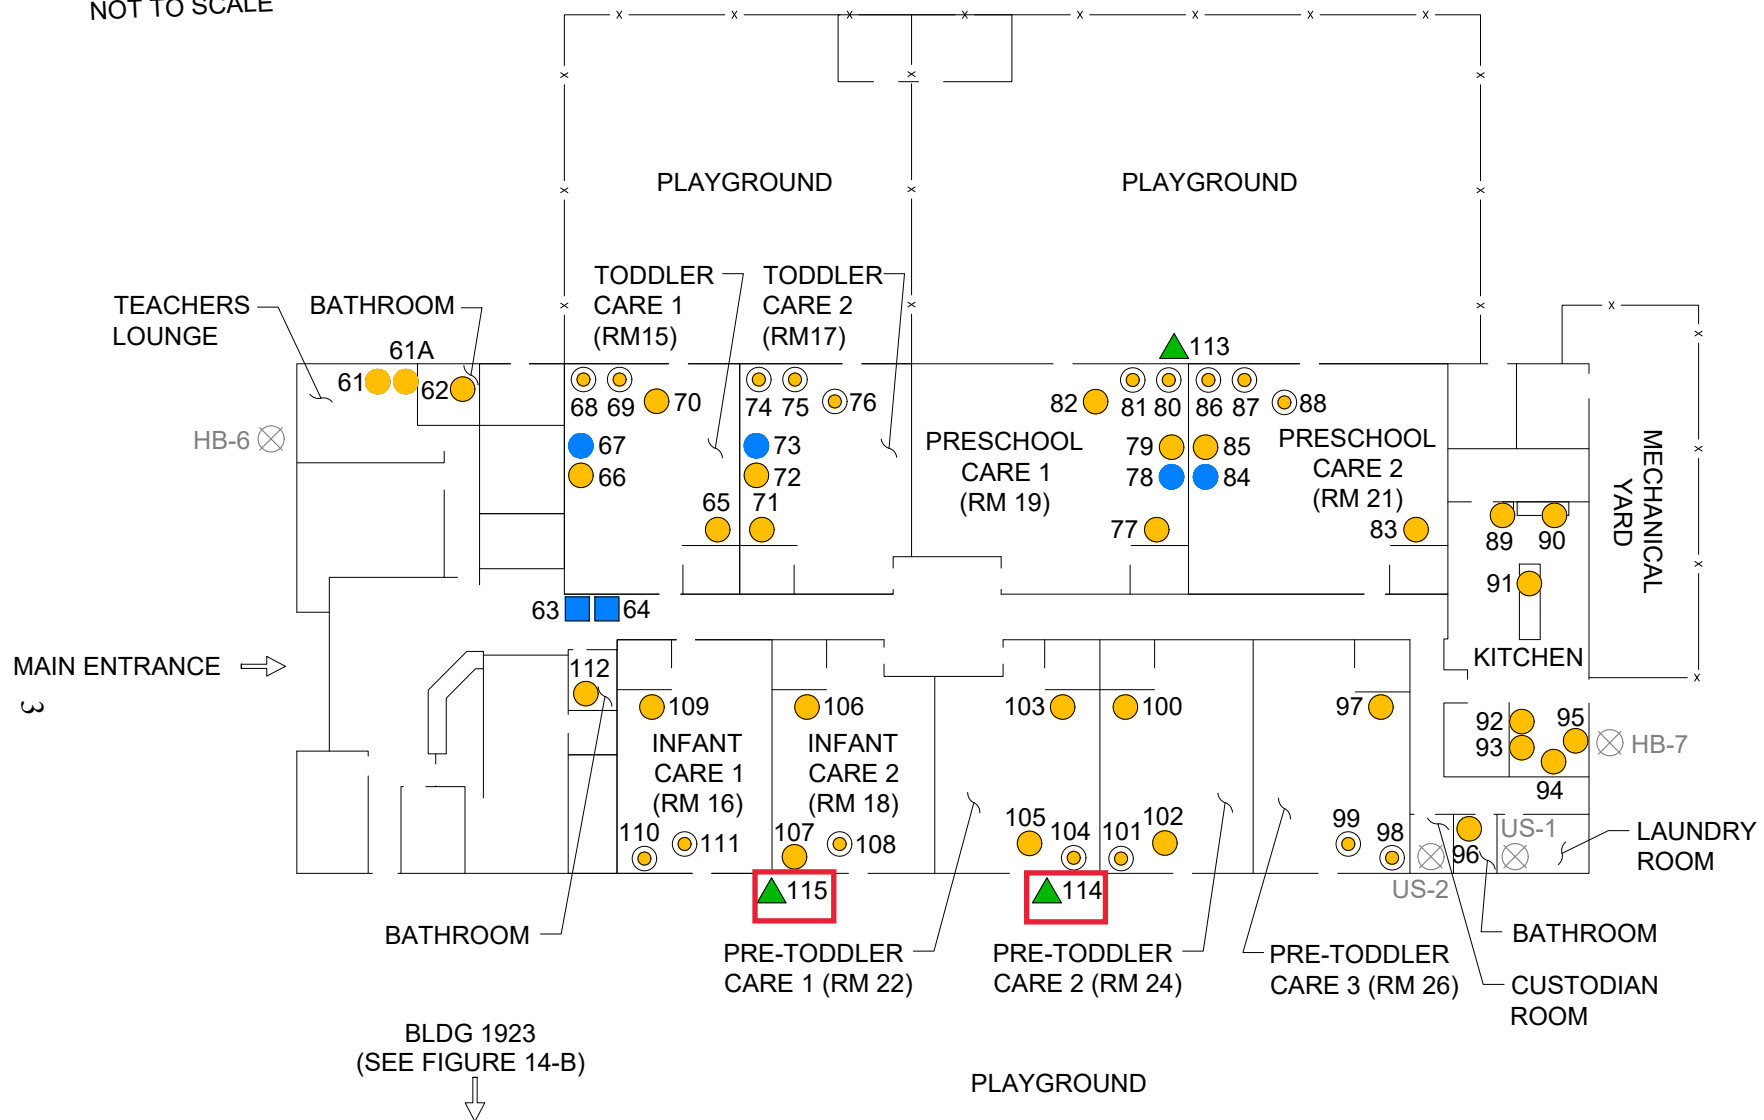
NOT TO SCALE

PLAYGROUND

PLAYGROUND

TEACHERS LOUNGE

BATHROOM

TODDLER CARE 1 (RM15)

TODDLER CARE 2 (RM17)

113

61A

61 62

68 69 70

74 75 76

82 81 80 86 87 88

HB-6

67

66

73

72

PRESCHOOL CARE 1 (RM 19)

79 85

78 84

PRESCHOOL CARE 2 (RM 21)

MECHANICAL YARD

65 71

77

83

89 90

91

63 64

MAIN ENTRANCE

3

KITCHEN

112

109

106

103

100

97

INFANT CARE 1 (RM 16)

INFANT CARE 2 (RM 18)

92 95

93

HB-7

94

110 111

107 108

105 104 101 102

99 98

US-1

96

US-2

LAUNDRY ROOM

115

114

BATHROOM

PRE-TODDLER CARE 1 (RM 22)

PRE-TODDLER CARE 2 (RM 24)

PRE-TODDLER CARE 3 (RM 26)

BATHROOM

CUSTODIAN ROOM

BLDG 1923 (SEE FIGURE 14-B)

PLAYGROUND